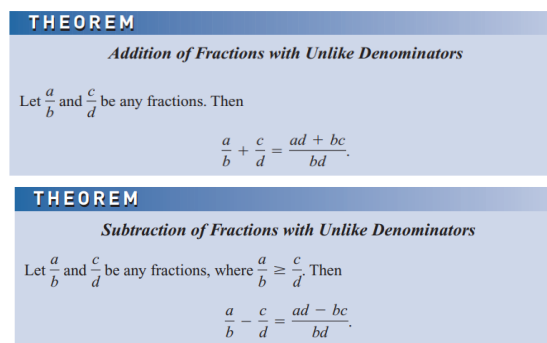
THEOREM

Addition of Fractions with Unlike Denominators

Let $\frac{a}{b}$ and $\frac{c}{d}$ be any fractions. Then

$$\frac{a}{b} + \frac{c}{d} = \frac{ad + bc}{bd}.$$

THEOREM

Subtraction of Fractions with Unlike Denominators

Let $\frac{a}{b}$ and $\frac{c}{d}$ be any fractions, where $\frac{a}{b} \geq \frac{c}{d}$. Then

$$\frac{a}{b} - \frac{c}{d} = \frac{ad - bc}{bd}.$$